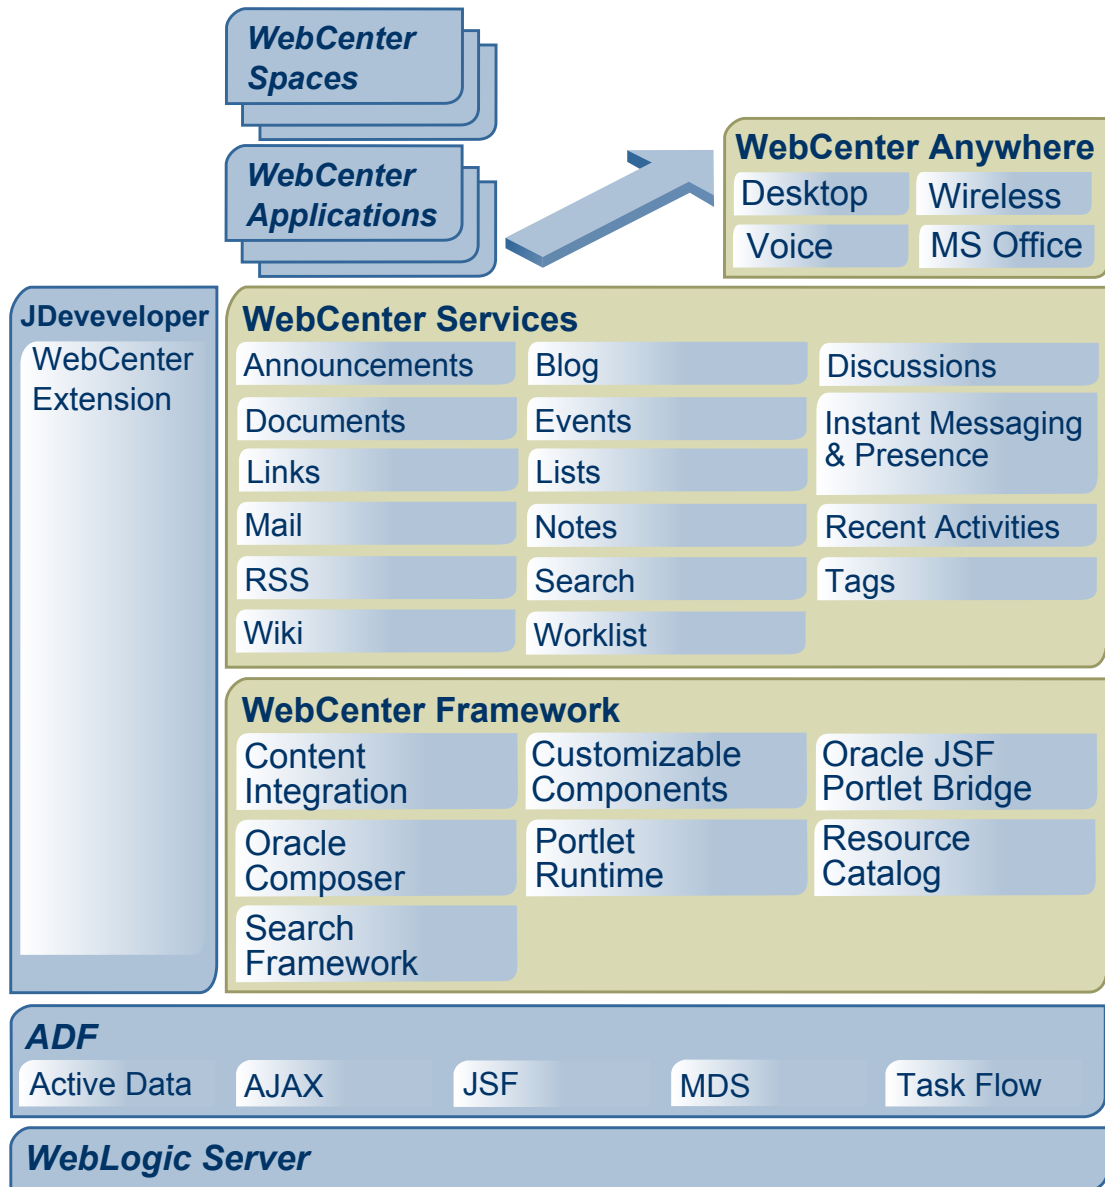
WebCenter Spaces

WebCenter Applications

WebCenter Anywhere

| Desktop | Wireless |
|---|---|
| Voice | MS Office |

JDeveveloper

WebCenter Extension

WebCenter Services

| Announcements | Blog | Discussions |
|---|---|---|
| Documents | Events | Instant Messaging & Presence |
| Links | Lists | |
| Mail | Notes | Recent Activities |
| RSS | Search | Tags |
| Wiki | Worklist | |

WebCenter Framework

| Content Integration | Customizable Components | Oracle JSF Portlet Bridge |
|---|---|---|
| Oracle Composer | Portlet Runtime | Resource Catalog |
| Search Framework | | |

ADF

| Active Data | AJAX | JSF | MDS | Task Flow |
|---|---|---|---|---|

WebLogic Server